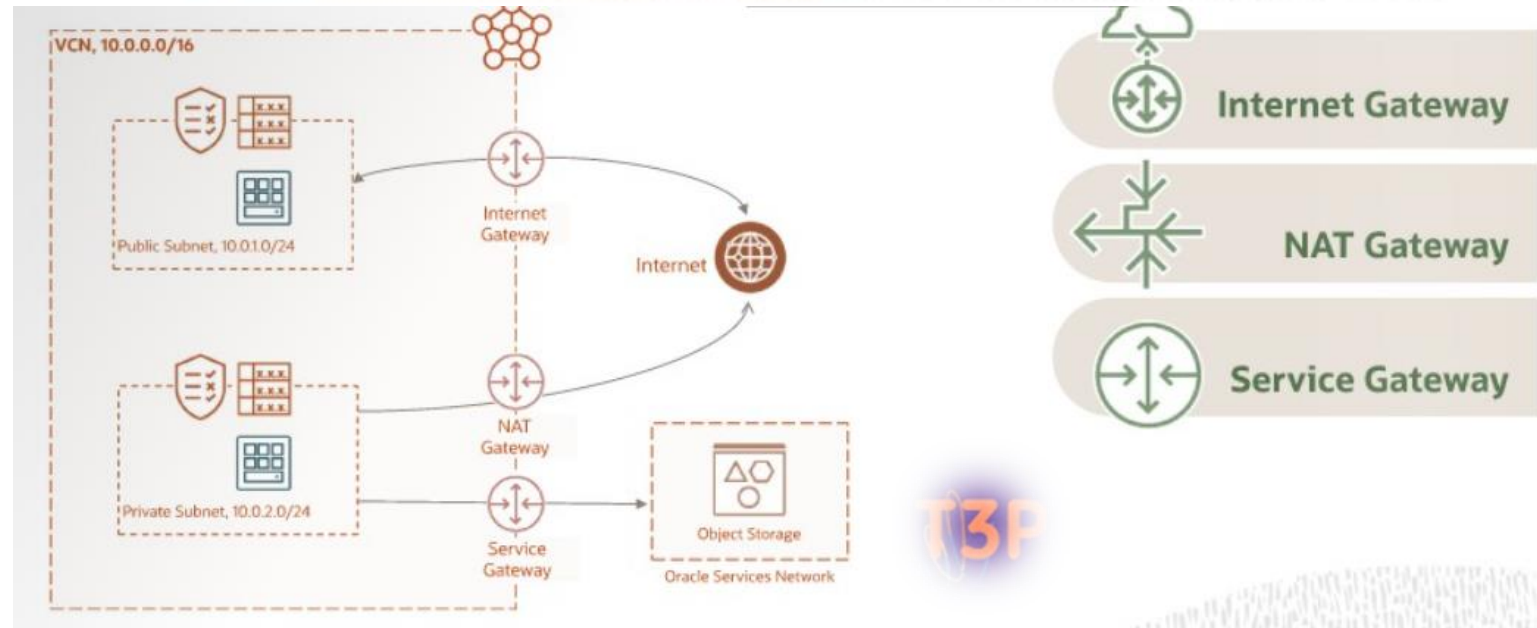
VCN, 10.0.0.0/16

Public Subnet, 10.0.1.0/24

Internet Gateway

Internet

Private Subnet, 10.0.2.0/24

NAT Gateway

Service Gateway

Object Storage

Oracle Services Network

T3P

Internet Gateway

NAT Gateway

Service Gateway